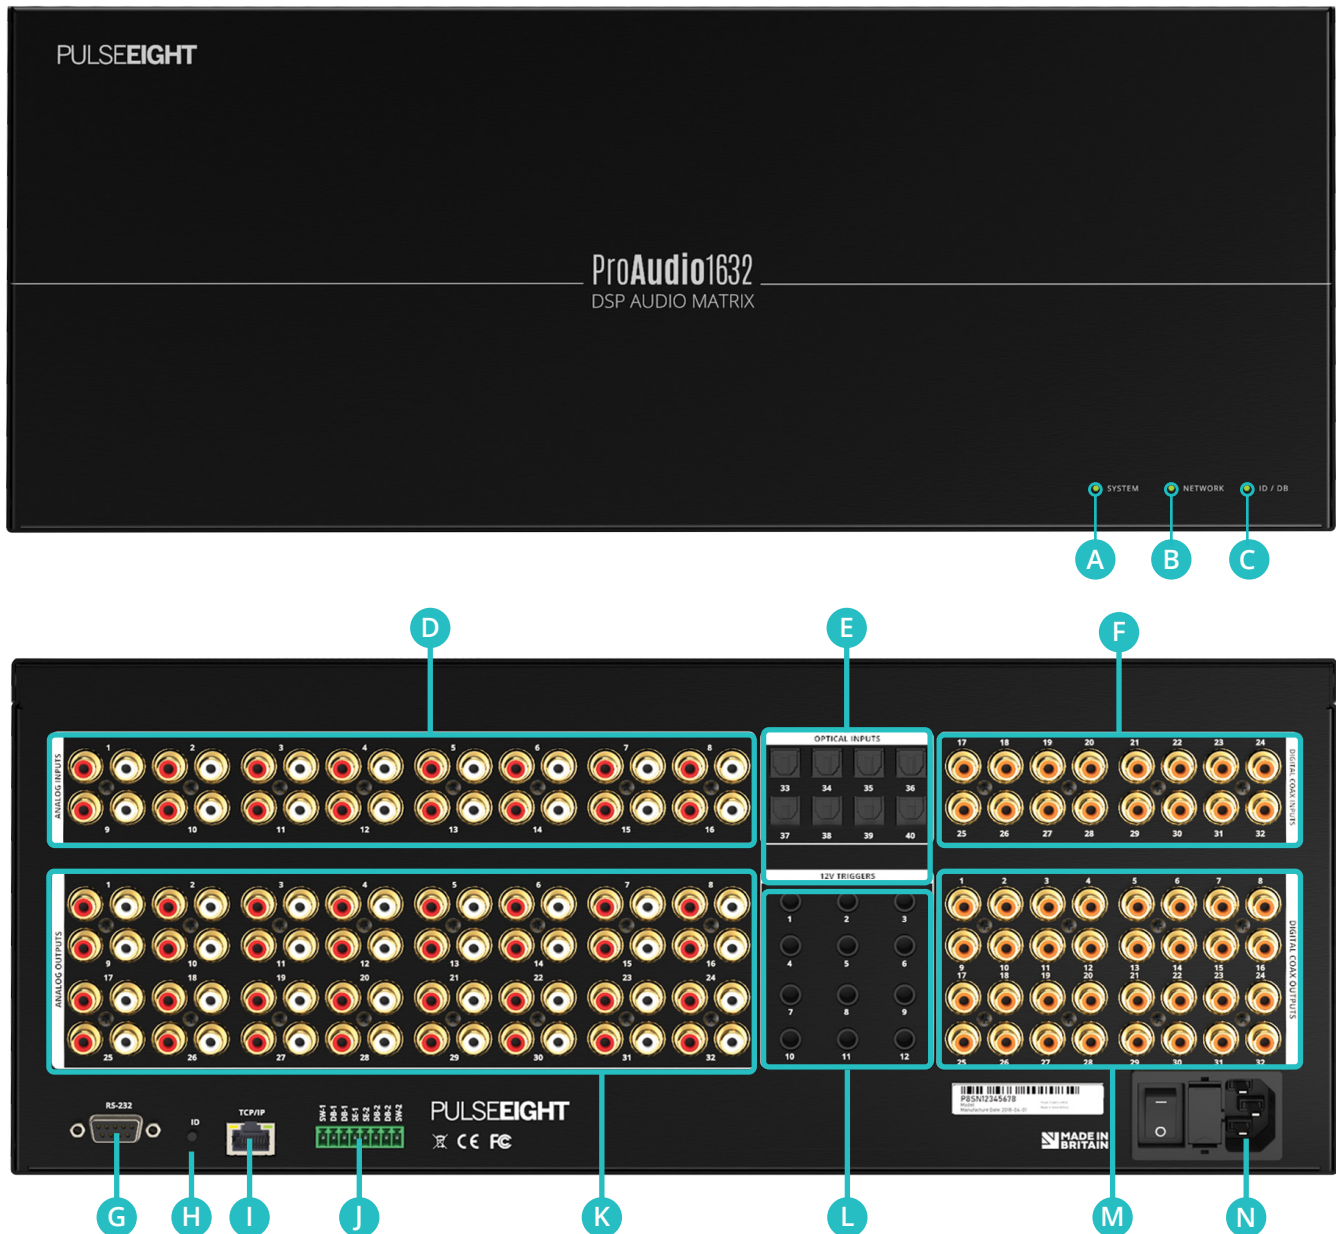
PULSEEIGHT

ProAudio1632
DSP AUDIO MATRIX

SYSTEM NETWORK ID / DB

A B C

D E F

ANALOG INPUTS
1 2 3 4 5 6 7 8
9 10 11 12 13 14 15 16

OPTICAL INPUTS
33 34 35 36
37 38 39 40

17 18 19 20 21 22 23 24
25 26 27 28 29 30 31 32
DIGITAL COAX INPUTS

12V TRIGGERS
1 2 3
4 5 6
7 8 9
10 11 12

ANALOG OUTPUTS
1 2 3 4 5 6 7 8
9 10 11 12 13 14 15 16
17 18 19 20 21 22 23 24
25 26 27 28 29 30 31 32

1 2 3 4 5 6 7 8
9 17 10 18 11 19 12 20 13 21 14 22 15 23 16 24
25 26 27 28 29 30 31 32
DIGITAL COAX OUTPUTS

RS-232 ID TCP/IP
SW-1 DB-1 DB-1 SE-1 SE-2 DB-2 DB-2 SW-2

PULSEEIGHT
CE FC

P8SN12345678

MADE IN BRITAIN

G H I J K L M N